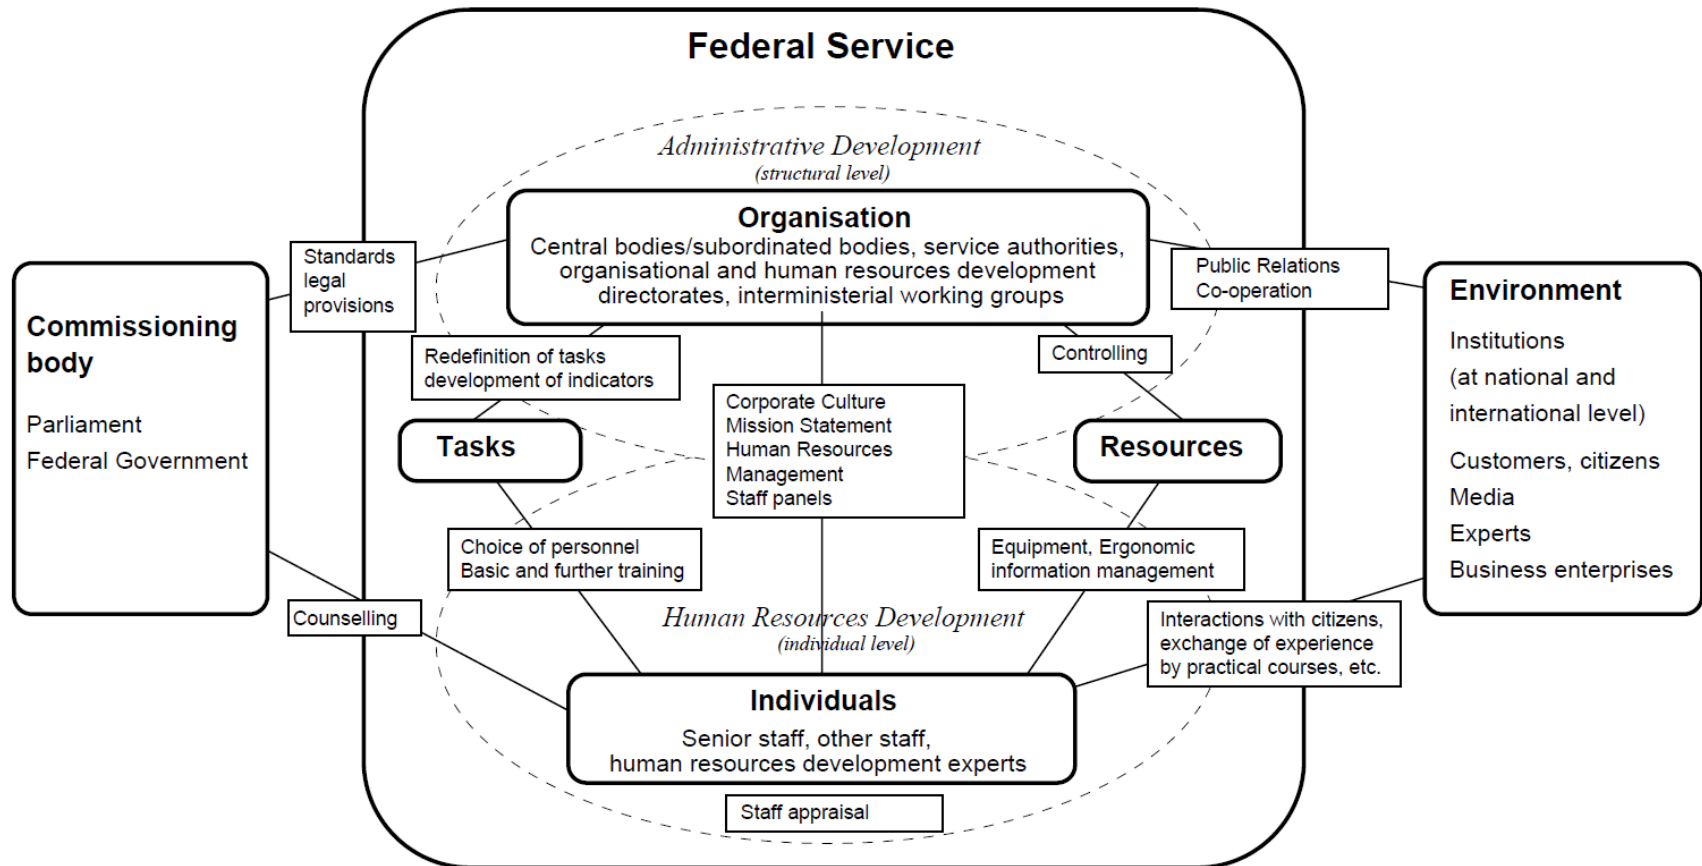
Federal Service

Administrative Development
(structural level)

Organisation
Central bodies/subordinated bodies, service authorities, organisational and human resources development directorates, interministerial working groups

Standards legal provisions

Public Relations Co-operation

Commissioning body

Parliament
Federal Government

Environment

Institutions
(at national and international level)

Customers, citizens
Media
Experts
Business enterprises

Redefinition of tasks development of indicators

Controlling

Tasks

Corporate Culture
Mission Statement
Human Resources Management
Staff panels

Resources

Choice of personnel
Basic and further training

Equipment, Ergonomic information management

Counselling

Human Resources Development
(individual level)

Interactions with citizens, exchange of experience by practical courses, etc.

Individuals
Senior staff, other staff, human resources development experts

Staff appraisal